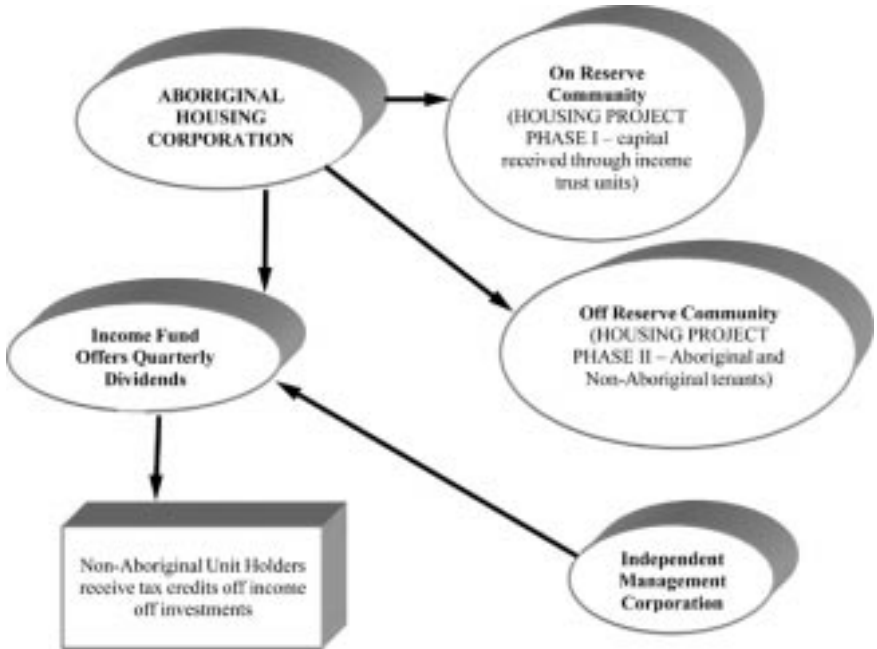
ABORIGINAL HOUSING CORPORATION

On Reserve Community (HOUSING PROJECT PHASE I – capital received through income trust units)

Income Fund Offers Quarterly Dividends

Off Reserve Community (HOUSING PROJECT PHASE II – Aboriginal and Non-Aboriginal tenants)

Non-Aboriginal Unit Holders receive tax credits off income off investments

Independent Management Corporation